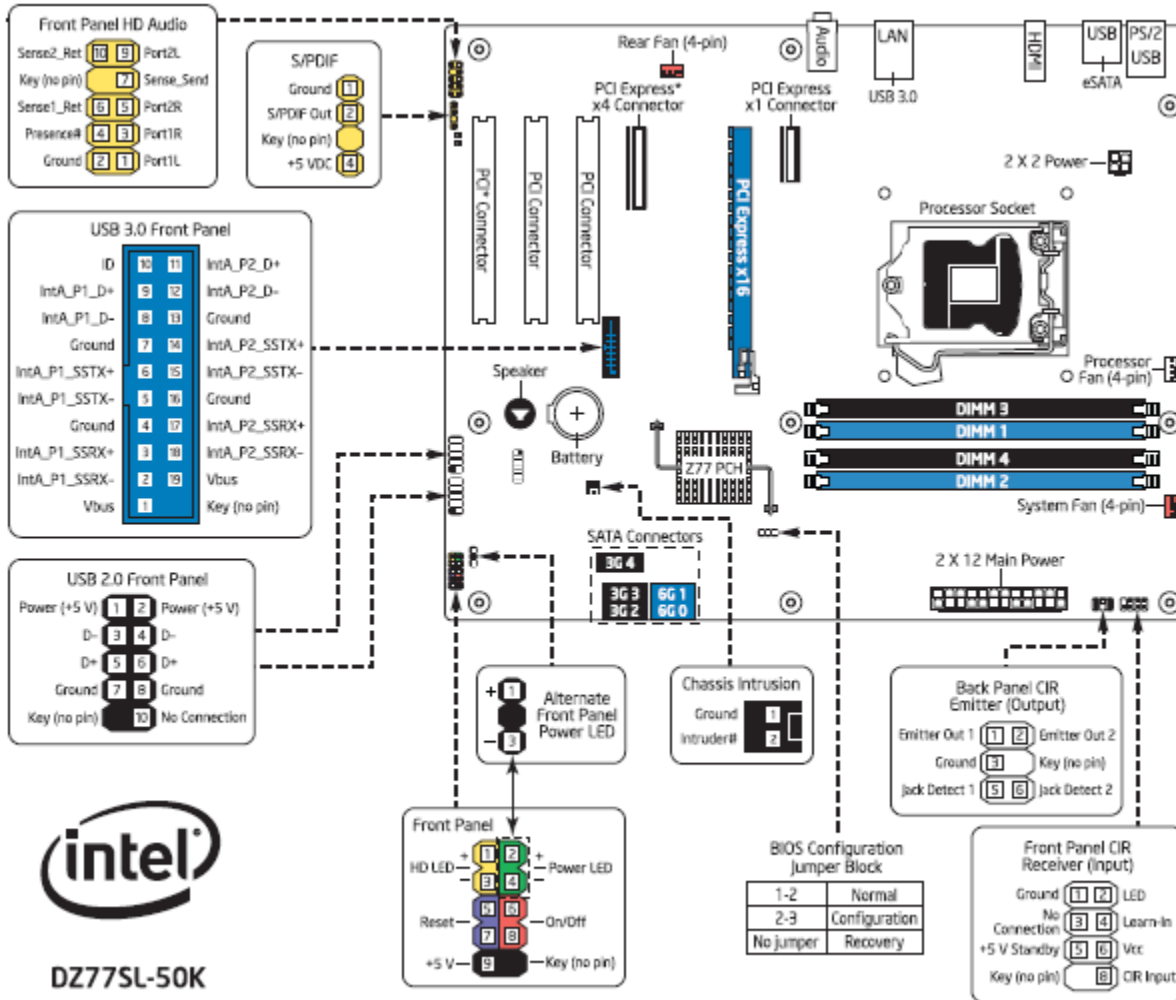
Front Panel HD Audio

| | | | |
|---|---|---|---|
| Sense2_Ret | 10 | 9 | Port2L |
| Key (no pin) | | 7 | Sense_Send |
| Sense1_Ret | 6 | 5 | Port2R |
| Presence# | 4 | 3 | Port1R |
| Ground | 2 | 1 | Port1L |

S/PDIF

| | |
|---|---|
| Ground | 1 |
| S/PDIF Out | 2 |
| Key (no pin) | |
| +5 VDC | 4 |

Rear Fan (4-pin)

Audio

LAN

USB 3.0

HDMI

USB

eSATA

PS/2 USB

PCI Express* x4 Connector

PCI Express x1 Connector

PCI Connector

PCI Connector

PCI Connector

PCI Express x16

2 X 2 Power

Processor Socket

USB 3.0 Front Panel

| | | | |
|---|---|---|---|
| ID | 10 | 11 | IntA_P2_D+ |
| IntA_P1_D+ | 9 | 12 | IntA_P2_D- |
| IntA_P1_D- | 8 | 13 | Ground |
| Ground | 7 | 14 | IntA_P2_SSTX+ |
| IntA_P1_SSTX+ | 6 | 15 | IntA_P2_SSTX- |
| IntA_P1_SSTX- | 5 | 16 | Ground |
| Ground | 4 | 17 | IntA_P2_SSRX+ |
| IntA_P1_SSRX+ | 3 | 18 | IntA_P2_SSRX- |
| IntA_P1_SSRX- | 2 | 19 | Vbus |
| Vbus | 1 | | Key (no pin) |

Speaker

Battery

Processor Fan (4-pin)

DIMM 3

DIMM 1

DIMM 4

DIMM 2

Z77 PCH

System Fan (4-pin)

SATA Connectors

3G 4

3G 3
3G 2

6G 1
6G 0

2 X 12 Main Power

USB 2.0 Front Panel

| | | | |
|---|---|---|---|
| Power (+5 V) | 1 | 2 | Power (+5 V) |
| D- | 3 | 4 | D- |
| D+ | 5 | 6 | D+ |
| Ground | 7 | 8 | Ground |
| Key (no pin) | | 10 | No Connection |

+ 1
– 3
Alternate Front Panel Power LED

Chassis Intrusion
Ground 1
Intruder# 2

Back Panel CIR Emitter (Output)

| | | | |
|---|---|---|---|
| Emitter Out 1 | 1 | 2 | Emitter Out 2 |
| Ground | 3 | | Key (no pin) |
| Jack Detect 1 | 5 | 6 | Jack Detect 2 |

intel

DZ77SL-50K

Front Panel

| | | | |
|---|---|---|---|
| HD LED + | 1 | 2 | + Power LED |
| – | 3 | 4 | – |
| Reset | 5 | 6 | On/Off |
| | 7 | 8 | |
| +5 V | 9 | | Key (no pin) |

BIOS Configuration Jumper Block

| | |
|---|---|
| 1-2 | Normal |
| 2-3 | Configuration |
| No jumper | Recovery |

Front Panel CIR Receiver (Input)

| | | | |
|---|---|---|---|
| Ground | 1 | 2 | LED |
| No Connection | 3 | 4 | Learn-In |
| +5 V Standby | 5 | 6 | Vcc |
| Key (no pin) | | 8 | CIR Input |